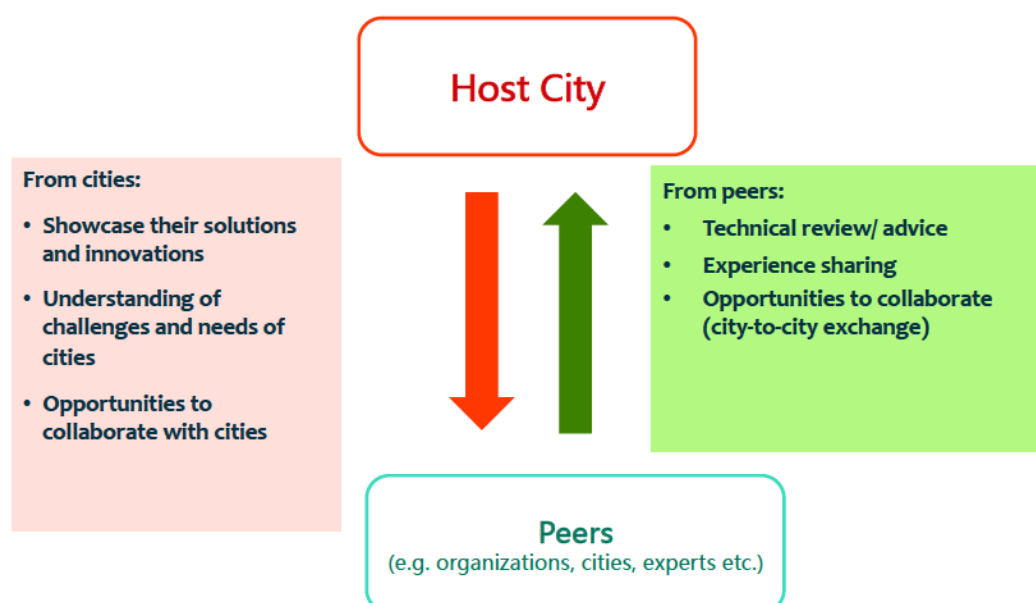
Host City

From cities:

- Showcase their solutions and innovations
- Understanding of challenges and needs of cities
- Opportunities to collaborate with cities

From peers:

- Technical review/ advice
- Experience sharing
- Opportunities to collaborate (city-to-city exchange)

Peers
(e.g. organizations, cities, experts etc.)